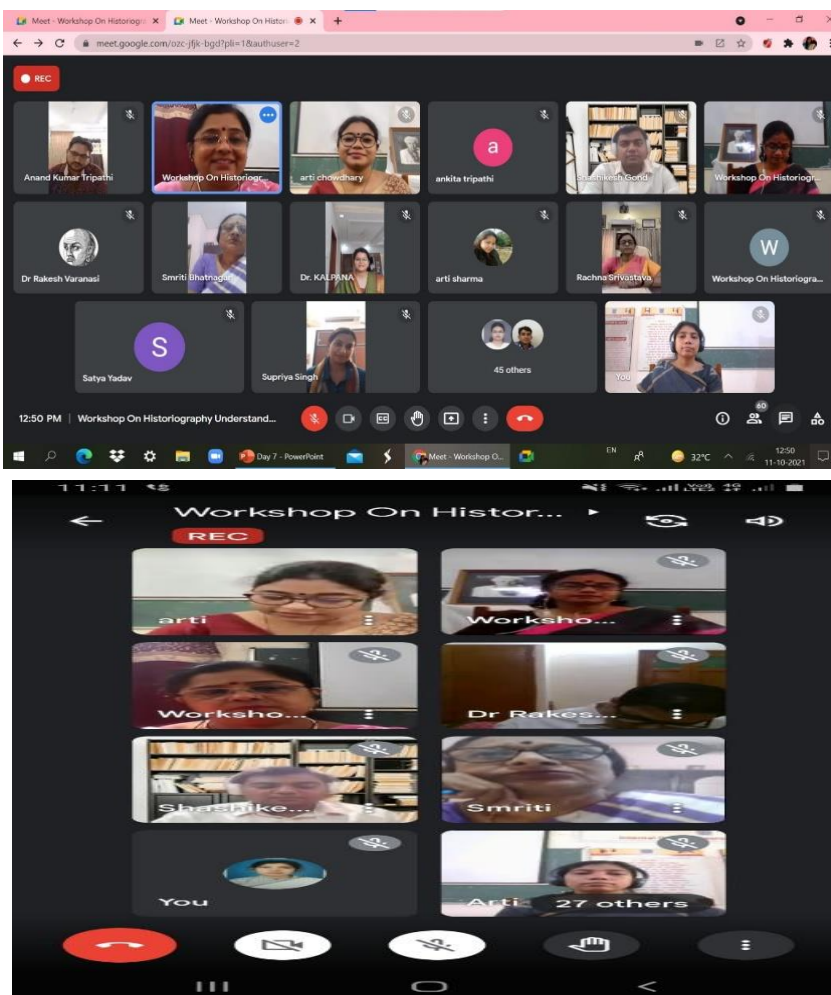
Meet - Workshop On Historiogr ×
Meet - Workshop On Histori ×
+
meet.google.com/ozc-jfjk-bgd?pli=1&authuser=2

REC

Anand Kumar Tripathi
Workshop On Historiogr...
arti chowdhary
a
ankita tripathi
Shashikesh Gond
Workshop On Historiogr...
Dr Rakesh Varanasi
Smriti Bhatnagar
Dr. KALPANA
arti sharma
Rachna Srivastava
W
Workshop On Historiogra...
S
Satya Yadav
Supriya Singh
45 others
You

12:50 PM | Workshop On Historiography Understand...
60

Day 7 - PowerPoint
Meet - Workshop O...
EN
32°C
12:50
11-10-2021

11:11
Workshop On Histor...
REC
arti
Worksho...
Worksho...
Dr Rakes...
Shashike...
Smriti
You
Arti
27 others